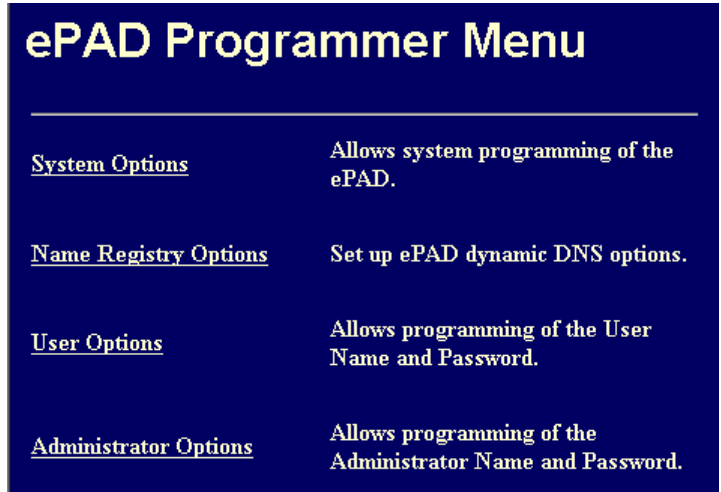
ePAD Programmer Menu

| | |
|---|---|
| System Options | Allows system programming of the ePAD. |
| Name Registry Options | Set up ePAD dynamic DNS options. |
| User Options | Allows programming of the User Name and Password. |
| Administrator Options | Allows programming of the Administrator Name and Password. |